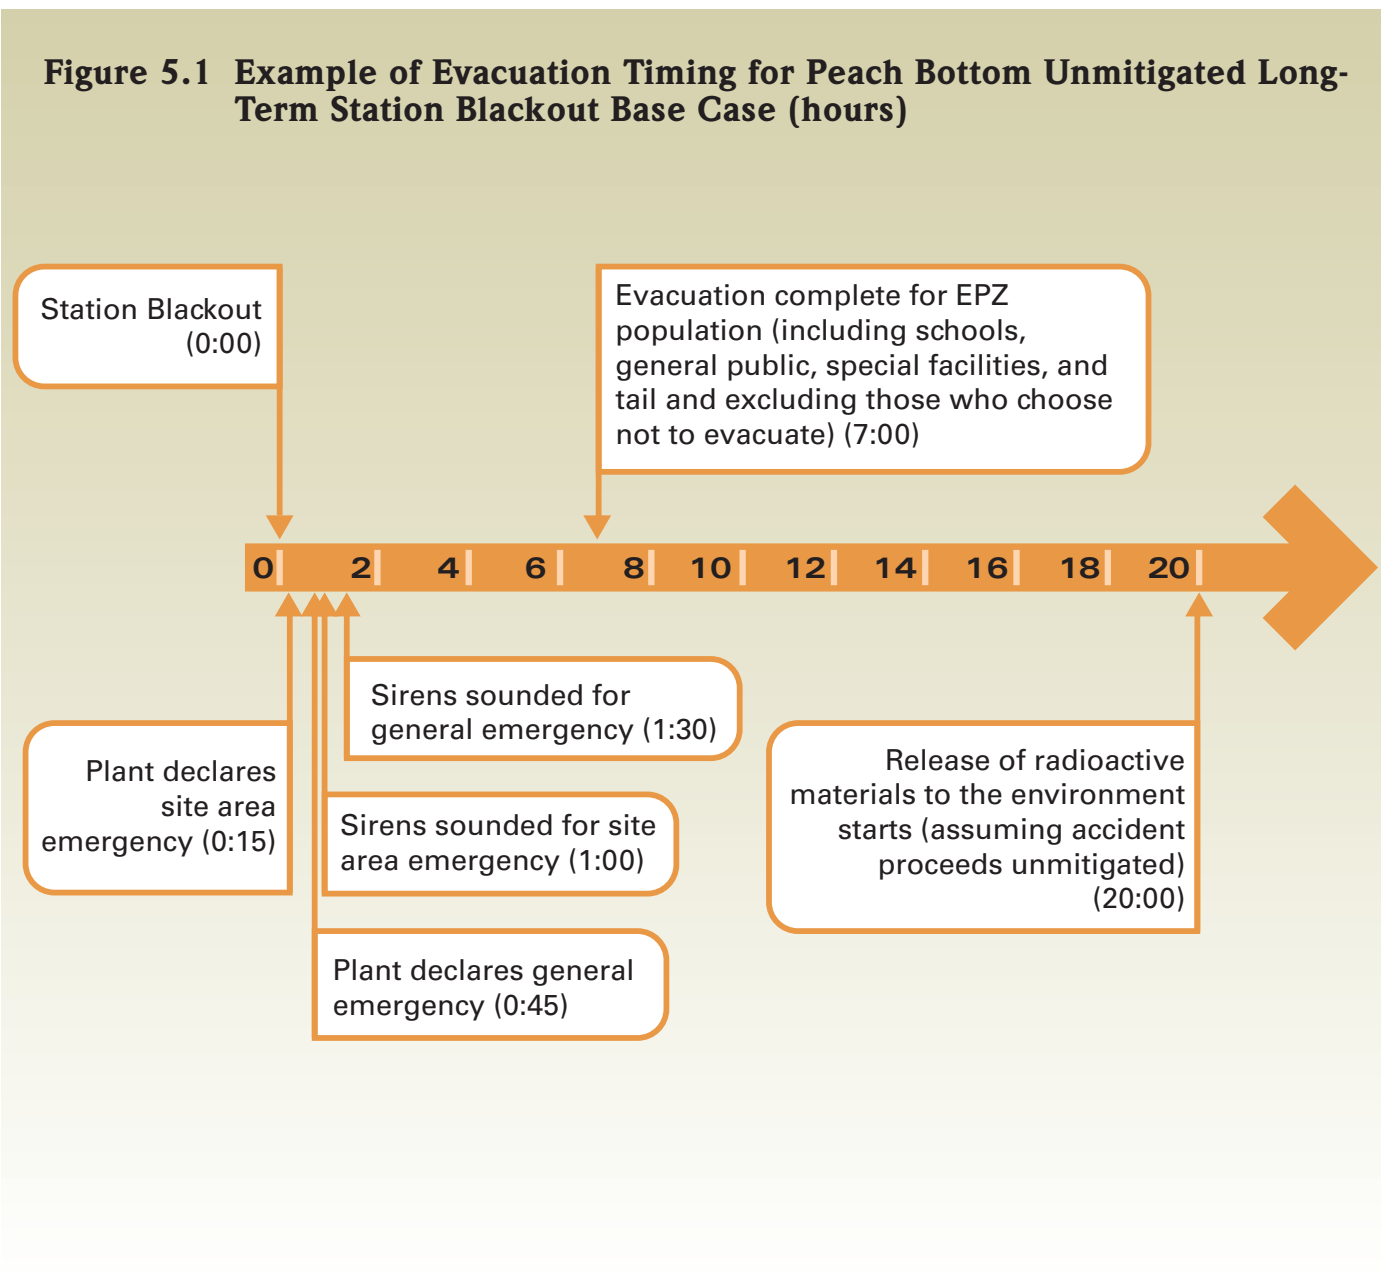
Figure 5.1 Example of Evacuation Timing for Peach Bottom Unmitigated Long-Term Station Blackout Base Case (hours)

Station Blackout (0:00)

Evacuation complete for EPZ population (including schools, general public, special facilities, and tail and excluding those who choose not to evacuate) (7:00)

0 2 4 6 8 10 12 14 16 18 20

Sirens sounded for general emergency (1:30)

Plant declares site area emergency (0:15)

Sirens sounded for site area emergency (1:00)

Release of radioactive materials to the environment starts (assuming accident proceeds unmitigated) (20:00)

Plant declares general emergency (0:45)